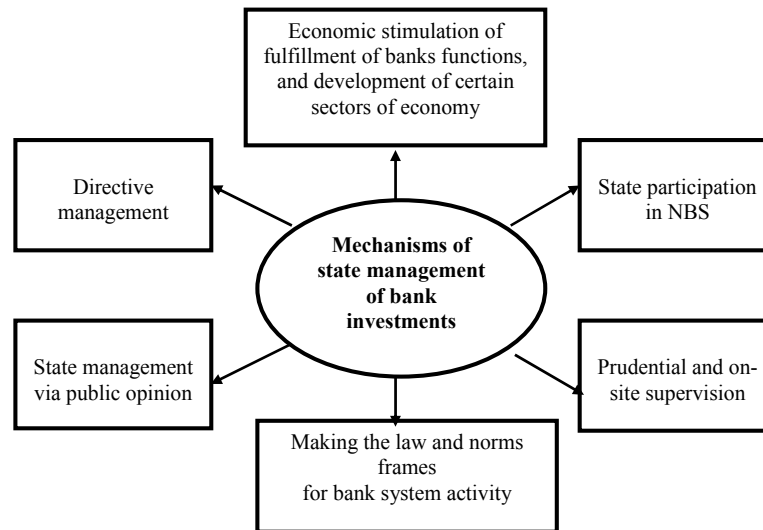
Mechanisms of state management of bank investments

Economic stimulation of fulfillment of banks functions, and development of certain sectors of economy

Directive management

State participation in NBS

State management via public opinion

Prudential and on-site supervision

Making the law and norms frames for bank system activity